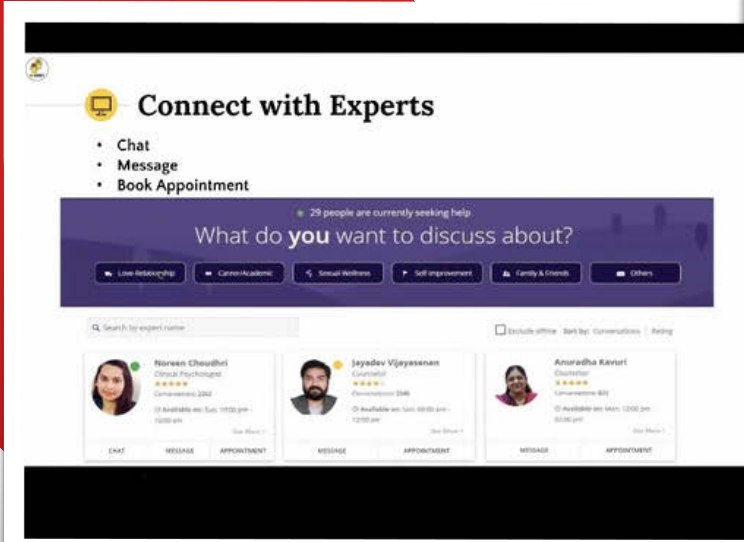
Connect with Experts

- Chat
- Message
- Book Appointment

29 people are currently seeking help

What do **you** want to discuss about?

Love Relationship | Career/Academic | Sexual Wellness | Self improvement | Family & Friends | Others

Search by expert name

Exclude offline Sort by: Conversations | Rating

Noreen Choudhri
Clinical Psychologist
Conversations 2202
Available on: Sun, 10:00 pm - 12:00 am
See More
CHAT | MESSAGE | APPOINTMENT

Jayadev Vijayasenan
Counselor
Conversations 3346
Available on: Sun, 09:00 am - 12:00 am
See More
MESSAGE | APPOINTMENT

Anuradha Kavuri
Counselor
Conversations 403
Available on: Mon, 12:00 pm - 03:00 pm
See More
MESSAGE | APPOINTMENT